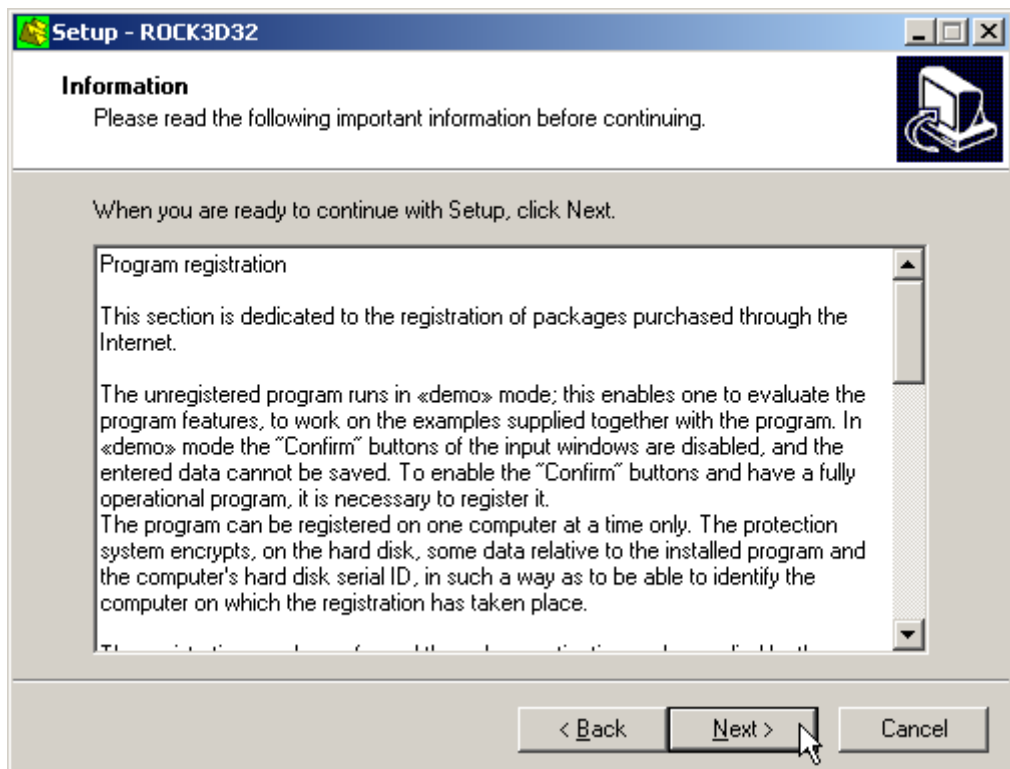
Setup - ROCK3D32

Information
Please read the following important information before continuing.

When you are ready to continue with Setup, click Next.

Program registration

This section is dedicated to the registration of packages purchased through the Internet.

The unregistered program runs in «demo» mode; this enables one to evaluate the program features, to work on the examples supplied together with the program. In «demo» mode the "Confirm" buttons of the input windows are disabled, and the entered data cannot be saved. To enable the "Confirm" buttons and have a fully operational program, it is necessary to register it.
The program can be registered on one computer at a time only. The protection system encrypts, on the hard disk, some data relative to the installed program and the computer's hard disk serial ID, in such a way as to be able to identify the computer on which the registration has taken place.

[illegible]

< Back   Next >   Cancel